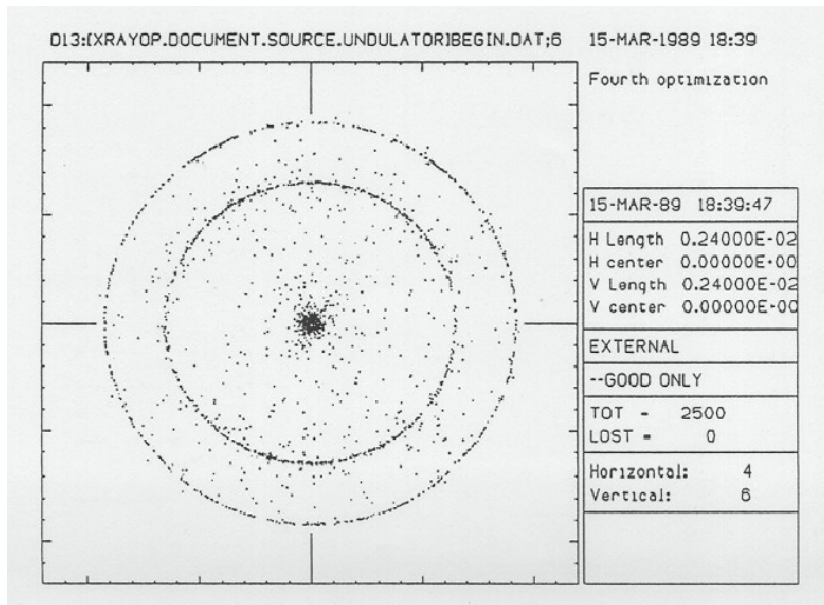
DI3:[XRAYOP.DOCUMENT.SOURCE.UNDULATOR]BEGIN.DAT;6 15-MAR-1989 18:39

Fourth optimization

15-MAR-89 18:39:47

H Length 0.24000E-02
H center 0.00000E-00
V Length 0.24000E-02
V center 0.00000E-00

EXTERNAL

--GOOD ONLY

TOT - 2500
LOST = 0

Horizontal: 4
Vertical: 6